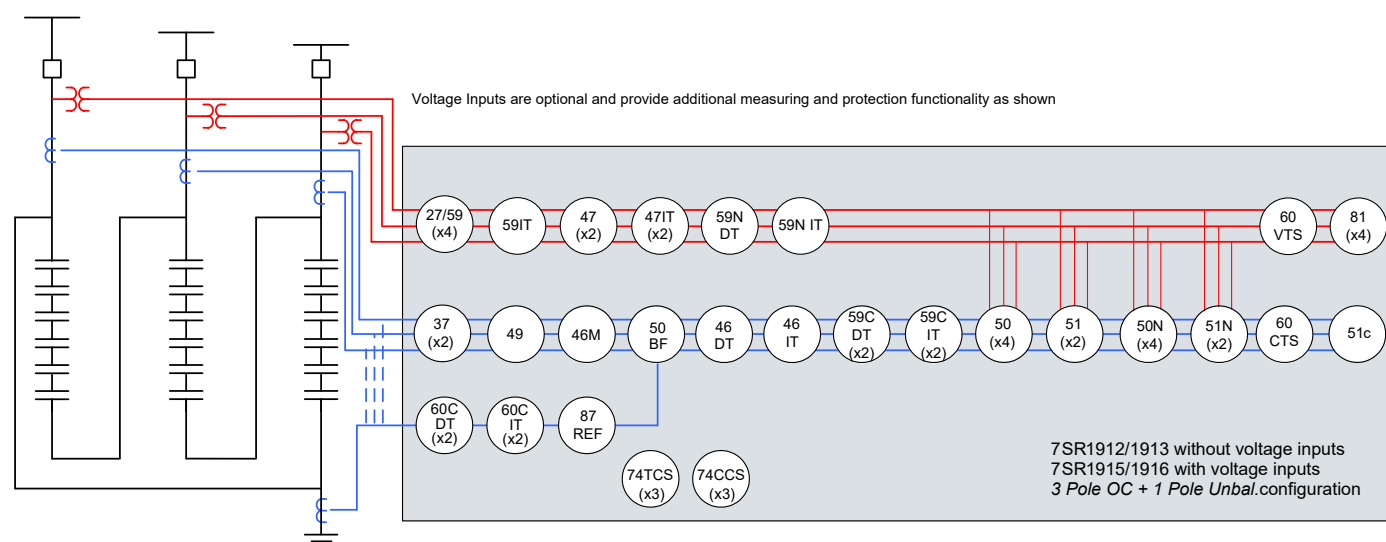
Voltage Inputs are optional and provide additional measuring and protection functionality as shown

27/59 (x4)
59IT
47 (x2)
47IT (x2)
59N DT
59N IT
60 VTS
81 (x4)

37 (x2)
49
46M
50 BF
46 DT
46 IT
59C DT (x2)
59C IT (x2)
50 (x4)
51 (x2)
50N (x4)
51N (x2)
60 CTS
51c

60C DT (x2)
60C IT (x2)
87 REF

74TCS (x3)
74CCS (x3)

7SR1912/1913 without voltage inputs
7SR1915/1916 with voltage inputs
3 Pole OC + 1 Pole Unbal.configuration